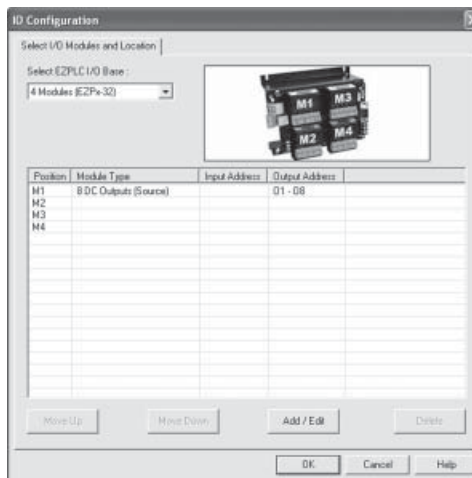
IO Configuration

Select I/O Modules and Location

Select EZPLC I/O Base :

4 Modules (EZPx-32)

M1 M3 M2 M4

| Position | Module Type | Input Address | Output Address |
|---|---|---|---|
| M1 | 8 DC Outputs (Source) | | O1 - O8 |
| M2 | | | |
| M3 | | | |
| M4 | | | |

Move Up | Move Down | Add / Edit | Delete

OK | Cancel | Help